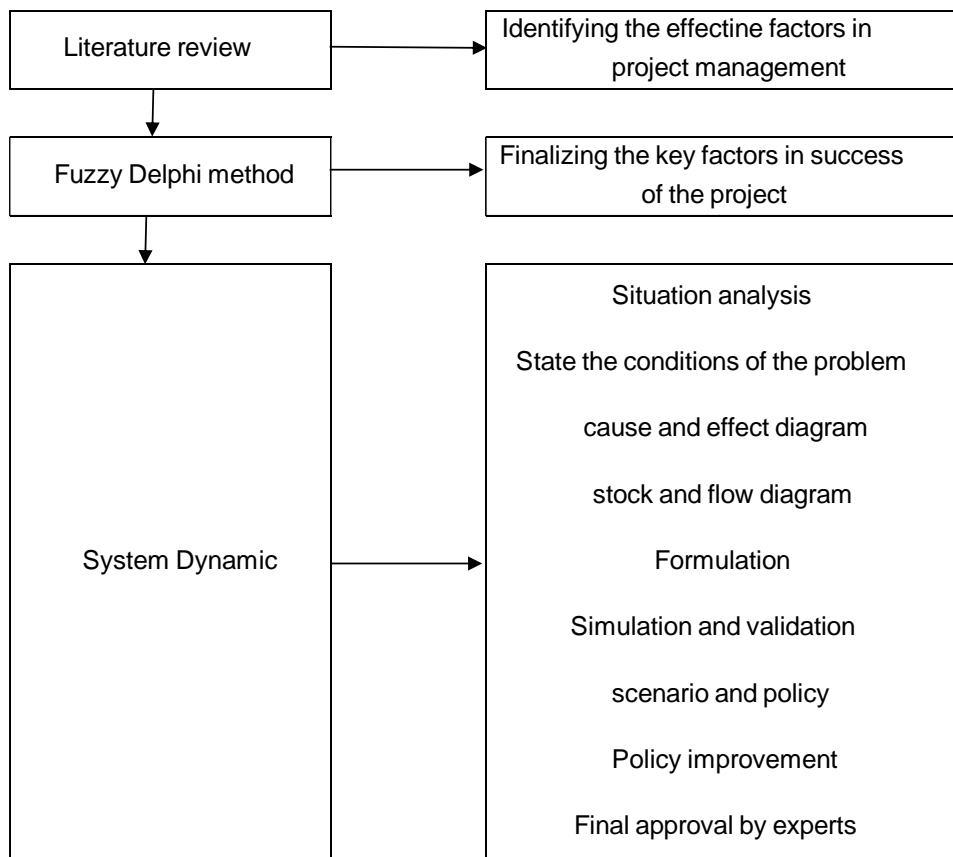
Literature review

Identifying the effectine factors in project management

Fuzzy Delphi method

Finalizing the key factors in success of the project

System Dynamic

Situation analysis

State the conditions of the problem

cause and effect diagram

stock and flow diagram

Formulation

Simulation and validation

scenario and policy

Policy improvement

Final approval by experts